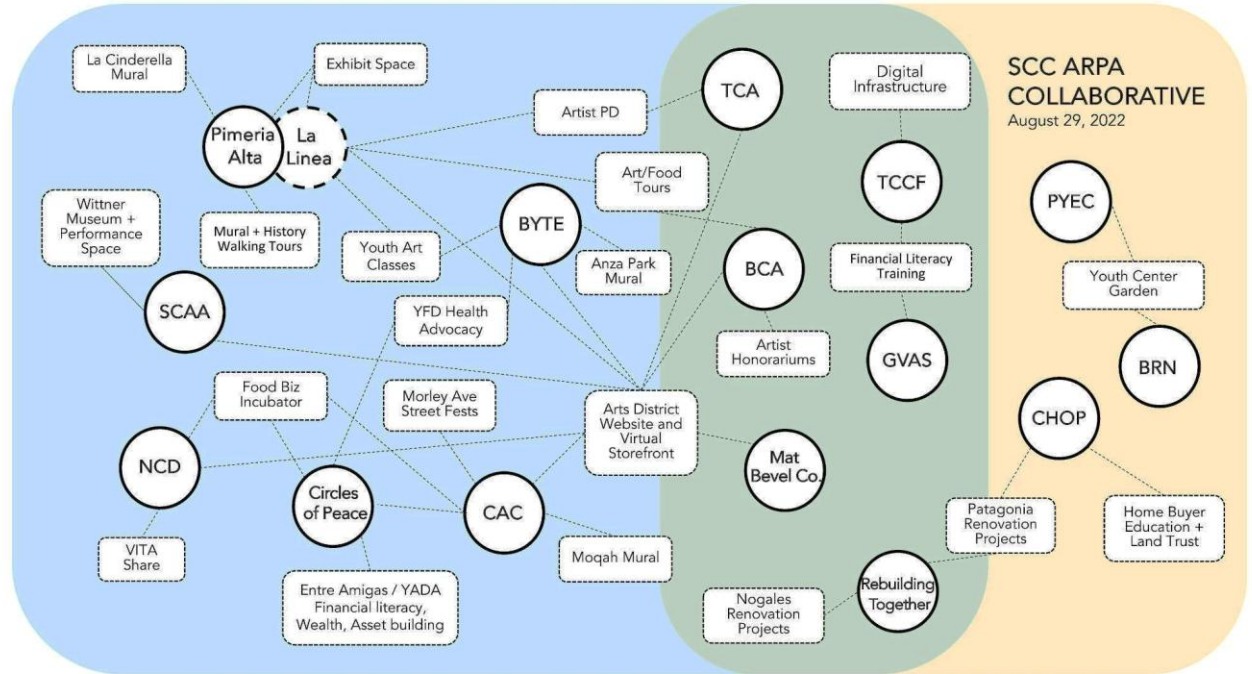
SCC ARPA COLLABORATIVE
August 29, 2022

La Cinderella Mural

Exhibit Space

Pimeria Alta

La Linea

Artist PD

TCA

Digital Infrastructure

Art/Food Tours

TCCF

Wittner Museum + Performance Space

Mural + History Walking Tours

Youth Art Classes

BYTE

PYEC

Anza Park Mural

BCA

Financial Literacy Training

Youth Center Garden

SCAA

YFD Health Advocacy

Artist Honorariums

GVAS

BRN

Food Biz Incubator

Morley Ave Street Fests

Arts District Website and Virtual Storefront

CHOP

NCD

Mat Bevel Co.

Circles of Peace

CAC

Patagonia Renovation Projects

Home Buyer Education + Land Trust

VITA Share

Moqah Mural

Entre Amigas / YADA Financial literacy, Wealth, Asset building

Nogales Renovation Projects

Rebuilding Together